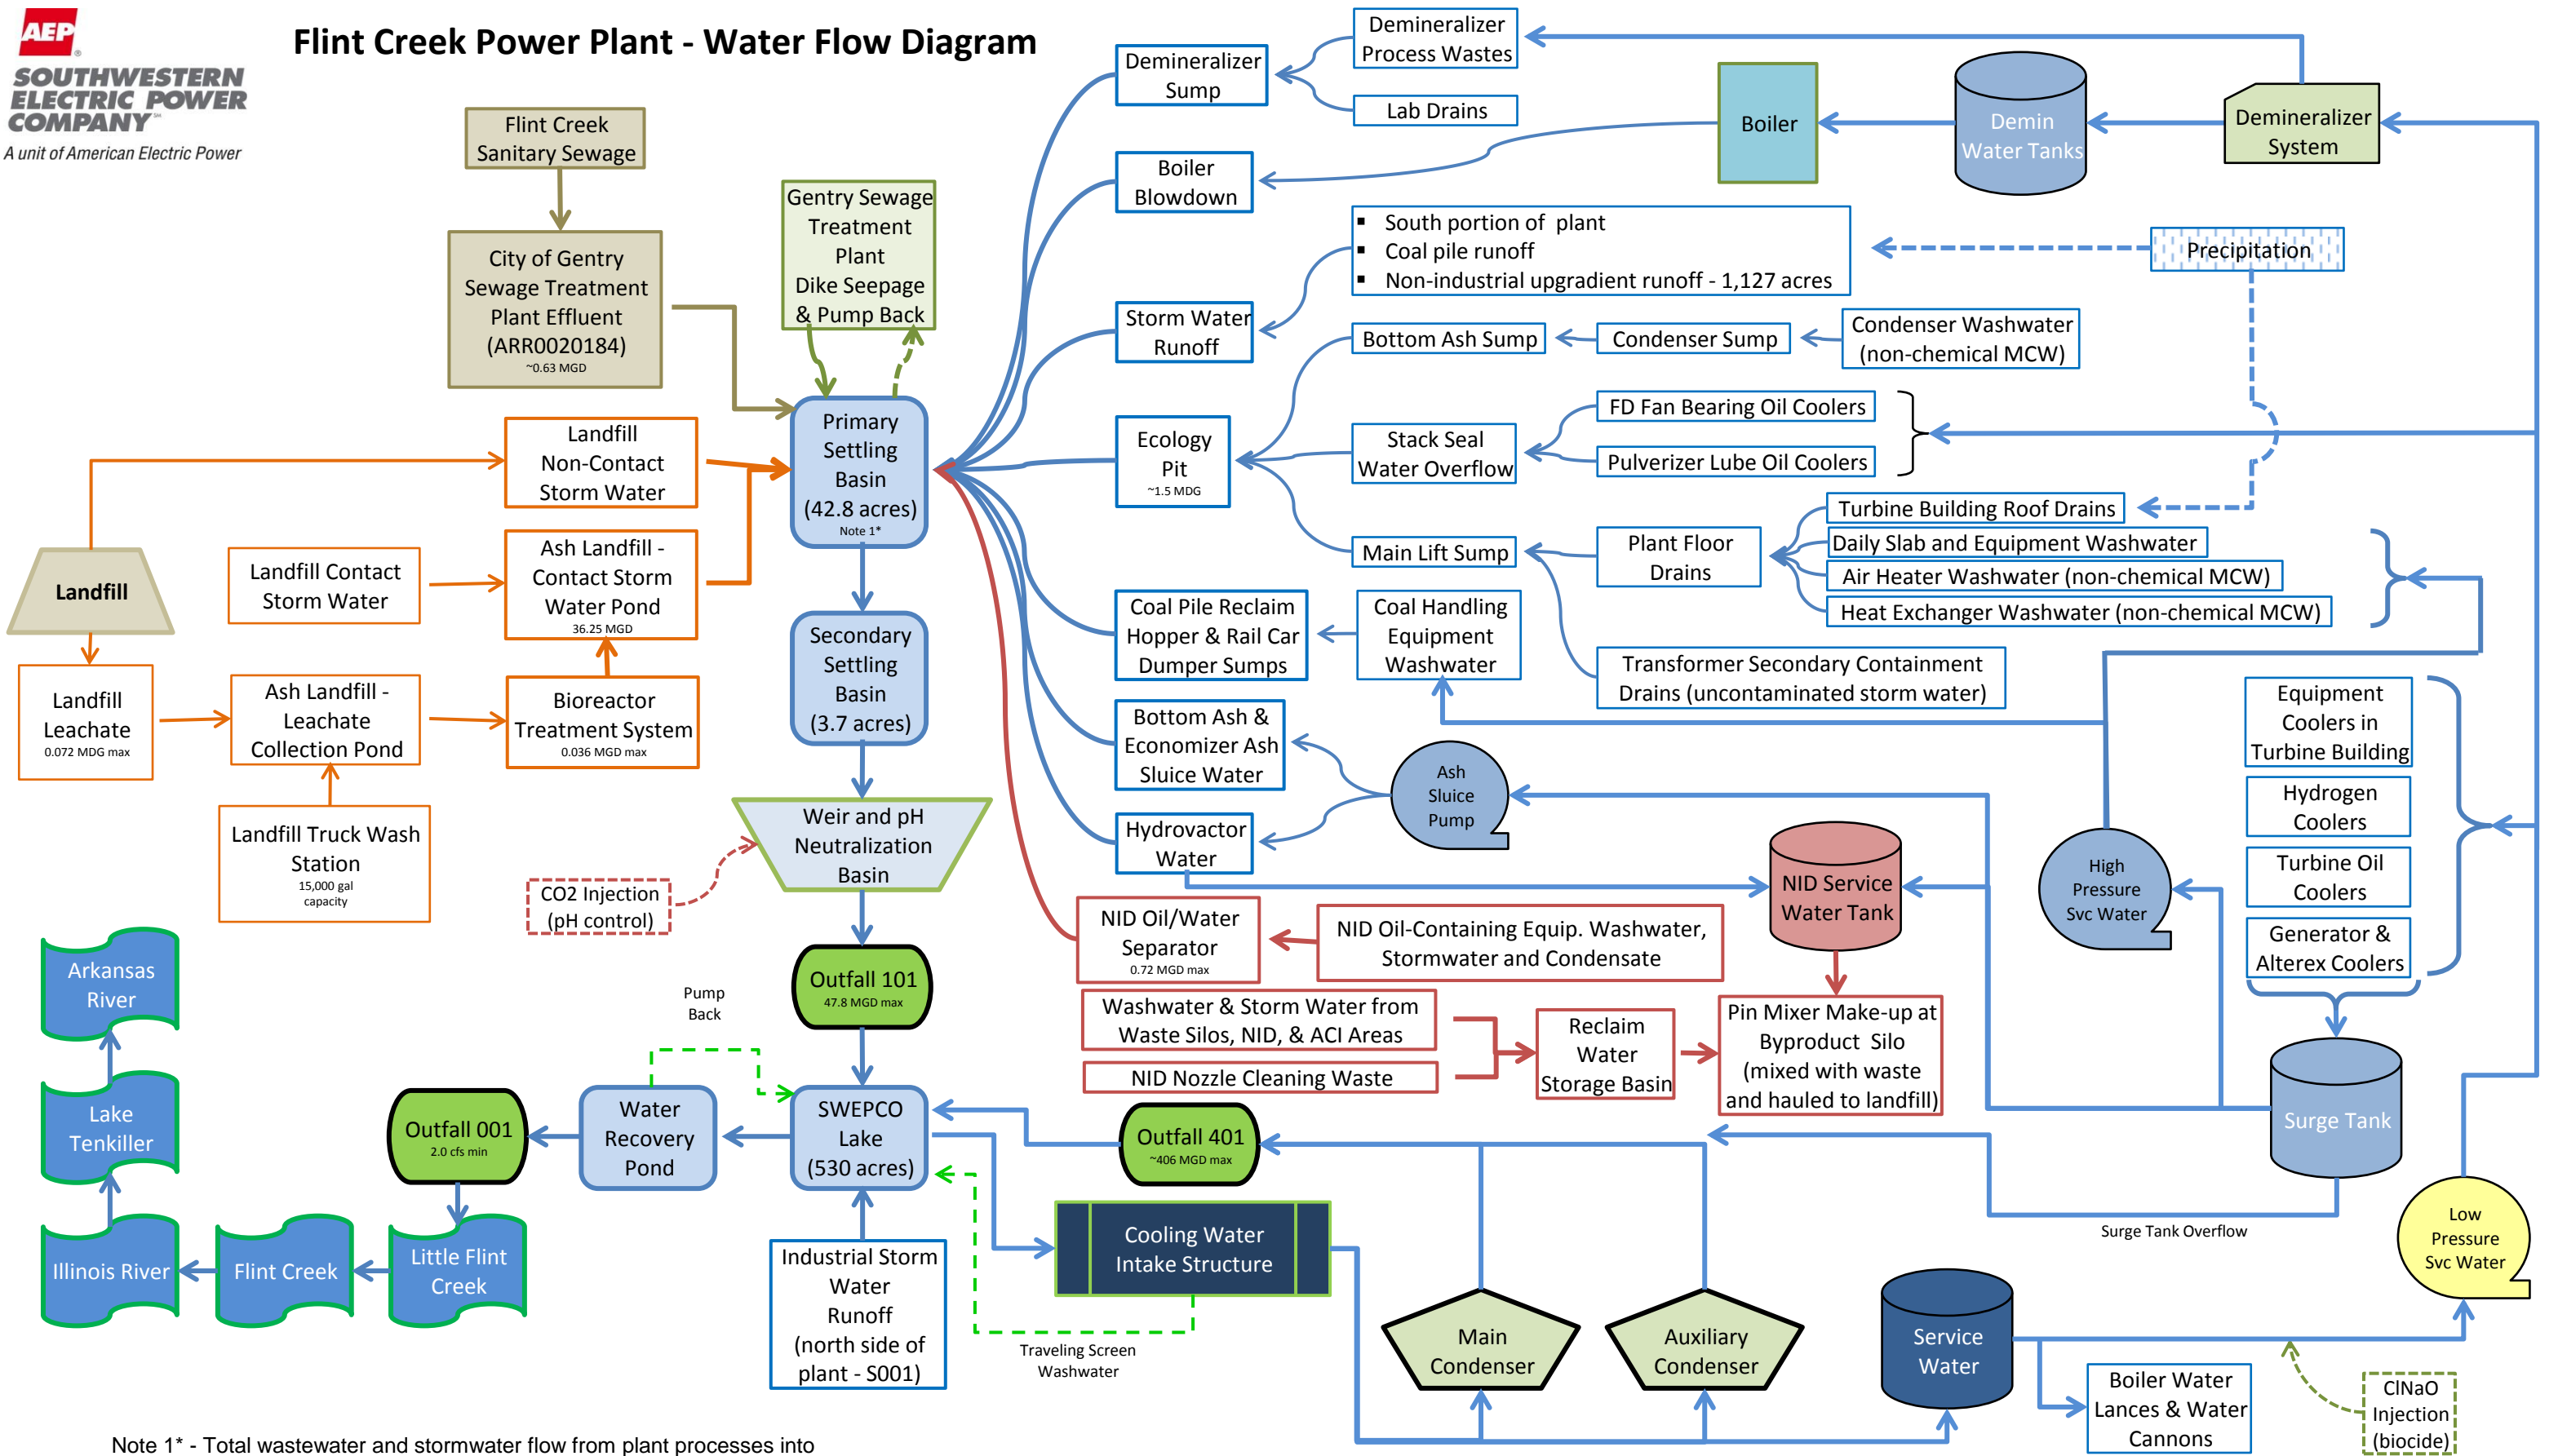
AEP
SOUTHWESTERN ELECTRIC POWER COMPANY
A unit of American Electric Power

Flint Creek Power Plant - Water Flow Diagram

Flint Creek Sanitary Sewage

City of Gentry Sewage Treatment Plant Effluent (ARR0020184)
~0.63 MGD

Gentry Sewage Treatment Plant Dike Seepage & Pump Back

Landfill Non-Contact Storm Water

Landfill

Landfill Contact Storm Water

Ash Landfill - Contact Storm Water Pond
36.25 MGD

Landfill Leachate
0.072 MDG max

Ash Landfill - Leachate Collection Pond

Bioreactor Treatment System
0.036 MGD max

Landfill Truck Wash Station
15,000 gal capacity

Primary Settling Basin (42.8 acres)
Note 1*

Secondary Settling Basin (3.7 acres)

Weir and pH Neutralization Basin

CO2 Injection (pH control)

Outfall 101
47.8 MGD max

Pump Back

SWEPCO Lake (530 acres)

Water Recovery Pond

Outfall 001
2.0 cfs min

Arkansas River

Lake Tenkiller

Illinois River

Flint Creek

Little Flint Creek

Industrial Storm Water Runoff (north side of plant - S001)

Traveling Screen Washwater

Cooling Water Intake Structure

Outfall 401
~406 MGD max

Main Condenser

Auxiliary Condenser

Service Water

Boiler Water Lances & Water Cannons

ClNaO Injection (biocide)

Low Pressure Svc Water

Surge Tank Overflow

Surge Tank

Demineralizer Sump

Demineralizer Process Wastes

Lab Drains

Boiler

Demin Water Tanks

Demineralizer System

Boiler Blowdown

Storm Water Runoff

▪ South portion of plant
▪ Coal pile runoff
▪ Non-industrial upgradient runoff - 1,127 acres

Precipitation

Bottom Ash Sump

Condenser Sump

Condenser Washwater (non-chemical MCW)

Ecology Pit
~1.5 MDG

Stack Seal Water Overflow

FD Fan Bearing Oil Coolers

Pulverizer Lube Oil Coolers

Main Lift Sump

Plant Floor Drains

Turbine Building Roof Drains

Daily Slab and Equipment Washwater

Air Heater Washwater (non-chemical MCW)

Heat Exchanger Washwater (non-chemical MCW)

Coal Pile Reclaim Hopper & Rail Car Dumper Sumps

Coal Handling Equipment Washwater

Transformer Secondary Containment Drains (uncontaminated storm water)

Bottom Ash & Economizer Ash Sluice Water

Ash Sluice Pump

Hydrovactor Water

NID Service Water Tank

High Pressure Svc Water

Equipment Coolers in Turbine Building

Hydrogen Coolers

Turbine Oil Coolers

Generator & Alterex Coolers

NID Oil/Water Separator
0.72 MGD max

NID Oil-Containing Equip. Washwater, Stormwater and Condensate

Washwater & Storm Water from Waste Silos, NID, & ACI Areas

NID Nozzle Cleaning Waste

Reclaim Water Storage Basin

Pin Mixer Make-up at Byproduct Silo (mixed with waste and hauled to landfill)

Note 1* - Total wastewater and stormwater flow from plant processes into